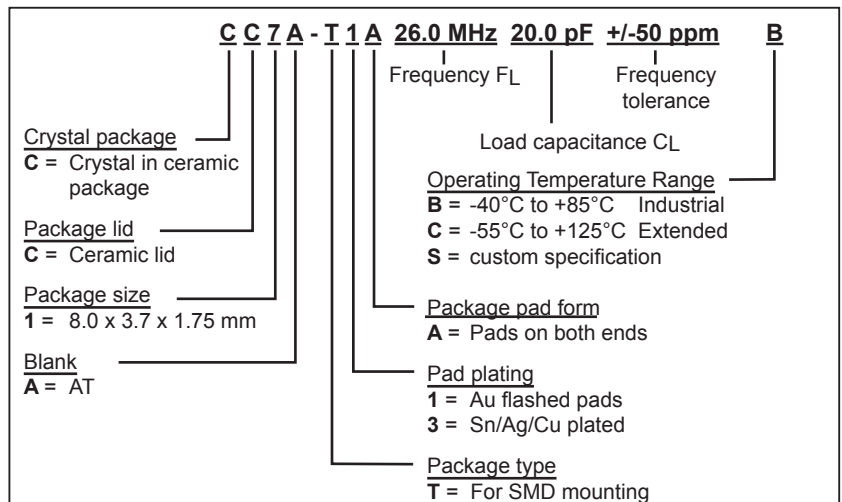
C C 7 A - T 1 A 26.0 MHz 20.0 pF +/-50 ppm B

Frequency $F_L$

Frequency tolerance

Load capacitance $C_L$

Crystal package
**C** = Crystal in ceramic package

Package lid
**C** = Ceramic lid

Package size
**1** = 8.0 x 3.7 x 1.75 mm

Blank
**A** = AT

Operating Temperature Range
**B** = -40°C to +85°C Industrial
**C** = -55°C to +125°C Extended
**S** = custom specification

Package pad form
**A** = Pads on both ends

Pad plating
**1** = Au flashed pads
**3** = Sn/Ag/Cu plated

Package type
**T** = For SMD mounting